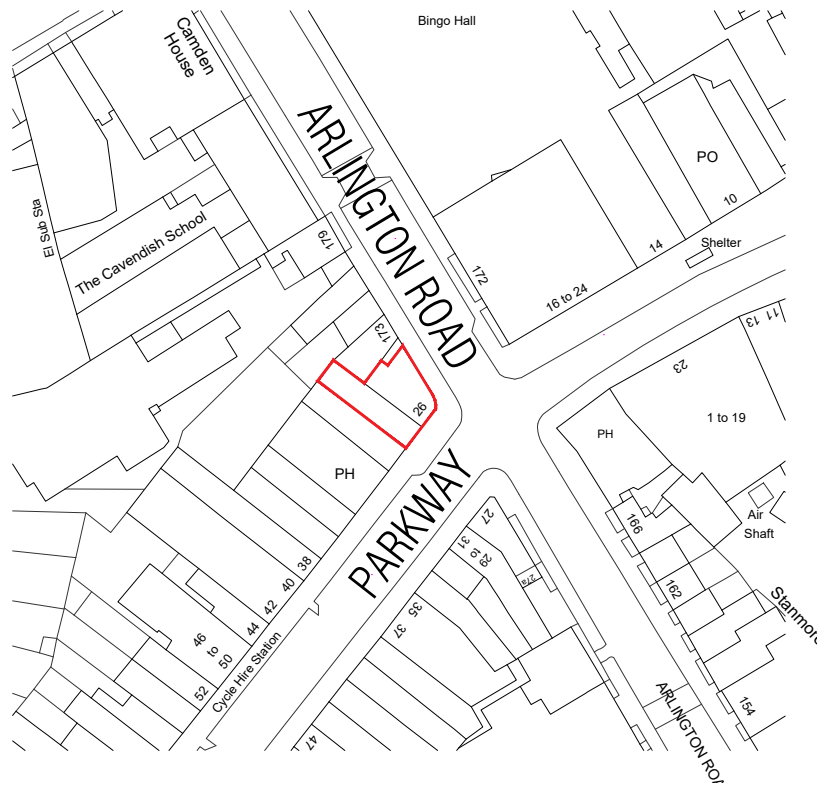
Bingo Hall

Camden House

ARLINGTON ROAD

PO

10

El Sub Sta

The Cavendish School

179

172

14

Shelter

16 to 24

13

11

173

23

26

1 to 19

PH

PH

PARKWAY

27

29 to 31

166

Air Shaft

27a

162

Stanmore

38

40

42

44

35

37

46 to 50

Cycle Hire Station

52

ARLINGTON RO

154

47